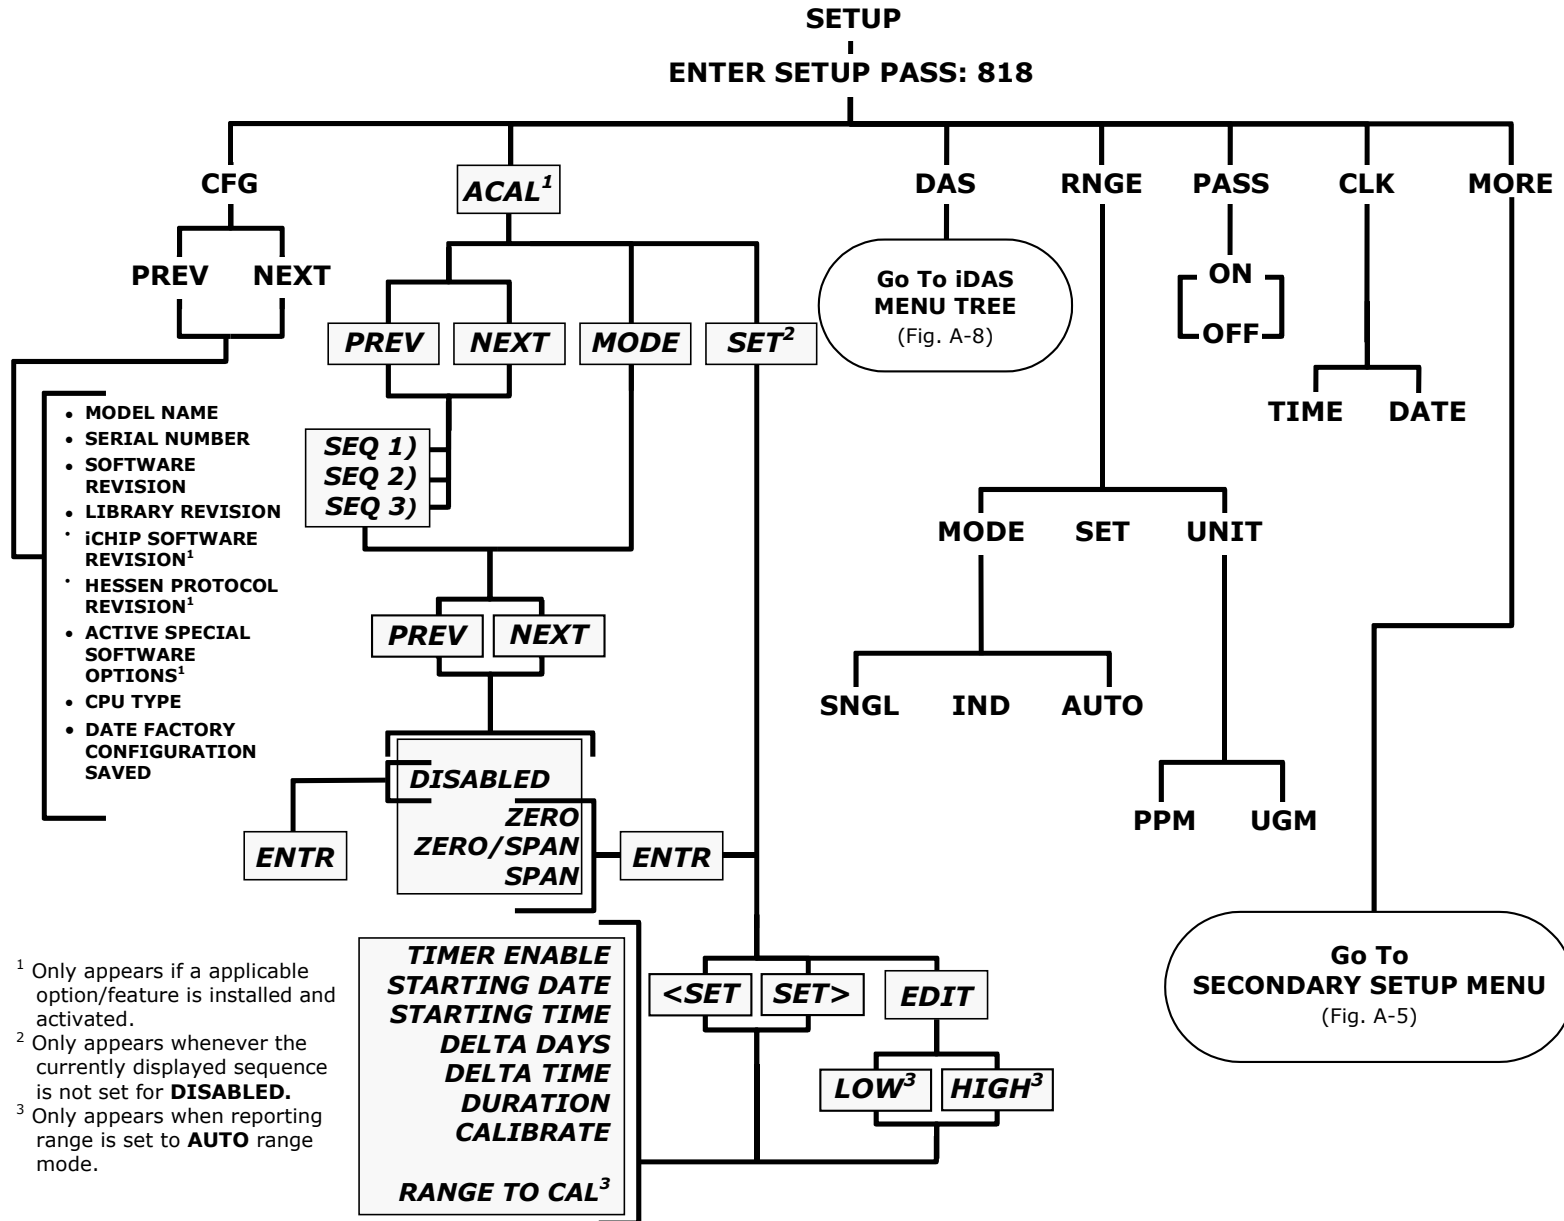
SETUP

ENTER SETUP PASS: 818

CFG

$ACAL^{1}$

DAS

RNGE

PASS

CLK

MORE

PREV NEXT

• MODEL NAME
• SERIAL NUMBER
• SOFTWARE REVISION
• LIBRARY REVISION
• iCHIP SOFTWARE REVISION$^{1}$
• HESSEN PROTOCOL REVISION$^{1}$
• ACTIVE SPECIAL SOFTWARE OPTIONS$^{1}$
• CPU TYPE
• DATE FACTORY CONFIGURATION SAVED

PREV NEXT MODE $SET^{2}$

SEQ 1)
SEQ 2)
SEQ 3)

PREV NEXT

DISABLED
ZERO
ZERO/SPAN
SPAN

ENTR

ENTR

TIMER ENABLE
STARTING DATE
STARTING TIME
DELTA DAYS
DELTA TIME
DURATION
CALIBRATE

$RANGE TO CAL^{3}$

<SET SET> EDIT

$LOW^{3}$ $HIGH^{3}$

Go To iDAS MENU TREE
(Fig. A-8)

ON
OFF

TIME DATE

MODE SET UNIT

SNGL IND AUTO

PPM UGM

Go To
SECONDARY SETUP MENU
(Fig. A-5)

$^{1}$ Only appears if a applicable option/feature is installed and activated.
$^{2}$ Only appears whenever the currently displayed sequence is not set for DISABLED.
$^{3}$ Only appears when reporting range is set to AUTO range mode.